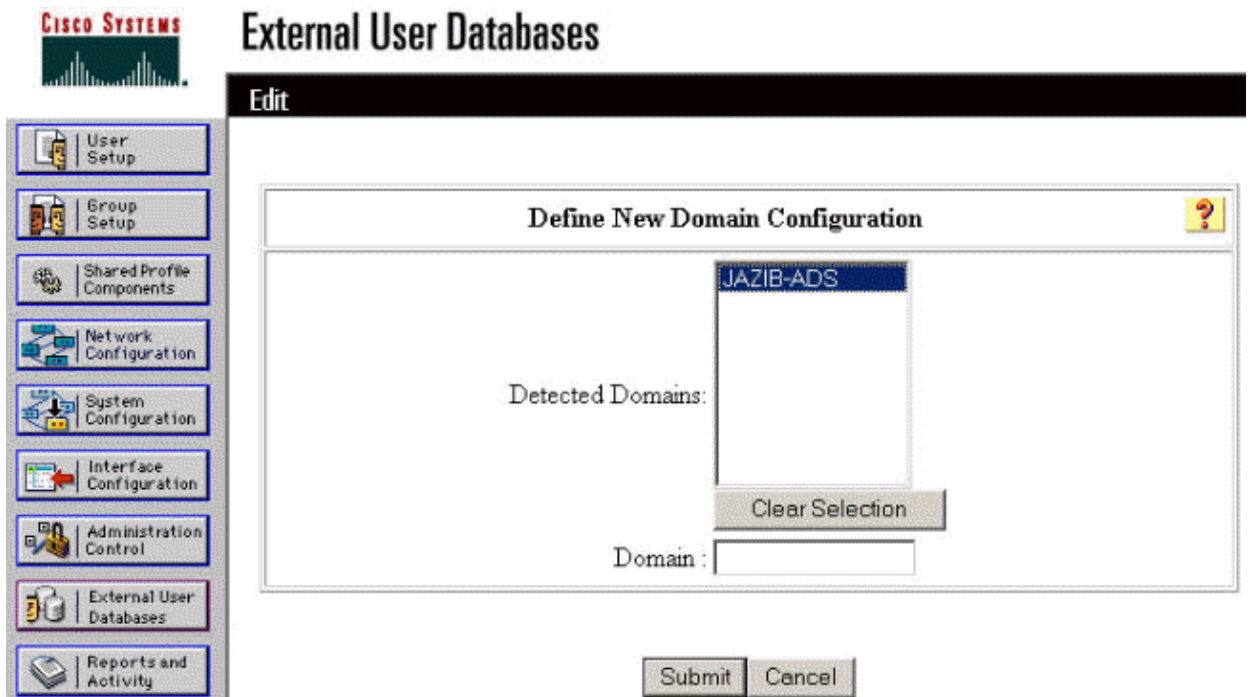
CISCO SYSTEMS

External User Databases

Edit

User Setup

Group Setup

Shared Profile Components

Network Configuration

System Configuration

Interface Configuration

Administration Control

External User Databases

Reports and Activity

Define New Domain Configuration

?

Detected Domains:

JAZIB-ADS

Clear Selection

Domain :

Submit

Cancel